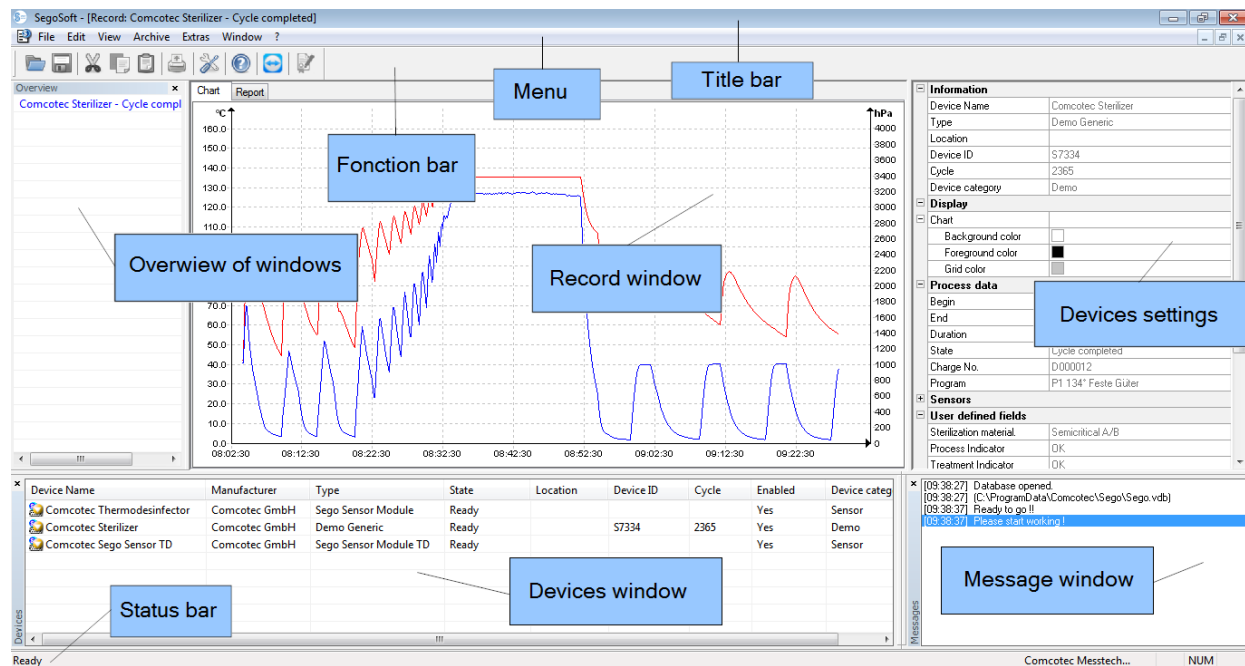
SegoSoft - [Record: Comcotec Sterilizer - Cycle completed]

File Edit View Archive Extras Window ?

Menu

Title bar

Overview

Comcotec Sterilizer - Cycle compl

Chart Report

Fonction bar

Overwiew of windows

Record window

Devices settings

°C

160.0
150.0
140.0
130.0
120.0
110.0
70.0
60.0
50.0
40.0
30.0
20.0
10.0
0.0

hPa

4000
3800
3600
3400
3200
3000
2800
2600
2400
2200
2000
1800
1600
1400
1200
1000
800
600
400
200
0

08:02:30 08:12:30 08:22:30 08:32:30 08:42:30 08:52:30 09:02:30 09:12:30 09:22:30

| Information | |
|---|---|
| Device Name | Comcotec Sterilizer |
| Type | Demo Generic |
| Location | |
| Device ID | S7334 |
| Cycle | 2365 |
| Device category | Demo |
| Display | |
| Chart | |
| Background color | |
| Foreground color | |
| Grid color | |
| Process data | |
| Begin | |
| End | |
| Duration | |
| State | Cycle completed |
| Charge No. | D000012 |
| Program | P1 134° Feste Güter |
| Sensors | |
| User defined fields | |
| Sterilization material. | Semicritical A/B |
| Process Indicator | OK |
| Treatment Indicator | OK |

| Device Name | Manufacturer | Type | State | Location | Device ID | Cycle | Enabled | Device categ |
|---|---|---|---|---|---|---|---|---|
| Comcotec Thermodesinfector | Comcotec GmbH | Sego Sensor Module | Ready | | | | Yes | Sensor |
| Comcotec Sterilizer | Comcotec GmbH | Demo Generic | Ready | | S7334 | 2365 | Yes | Demo |
| Comcotec Sego Sensor TD | Comcotec GmbH | Sego Sensor Module TD | Ready | | | | Yes | Sensor |

Devices window

Status bar

Devices

[09:38:27] Database opened.
[09:38:27] [C:\ProgramData\Comcotec\Sego\Sego.vdb]
[09:38:37] Ready to go !!
[09:38:37] Please start working !

Message window

Messages

Ready

Comcotec Messtech...

NUM